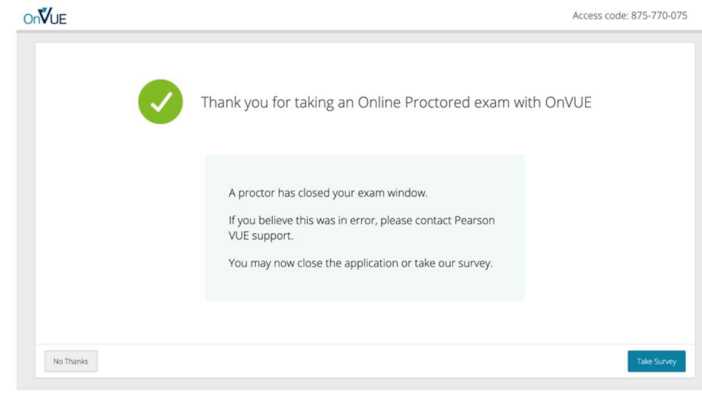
OnVUE

Access code: 875-770-075

Thank you for taking an Online Proctored exam with OnVUE

A proctor has closed your exam window.

If you believe this was in error, please contact Pearson VUE support.

You may now close the application or take our survey.

No Thanks

Take Survey